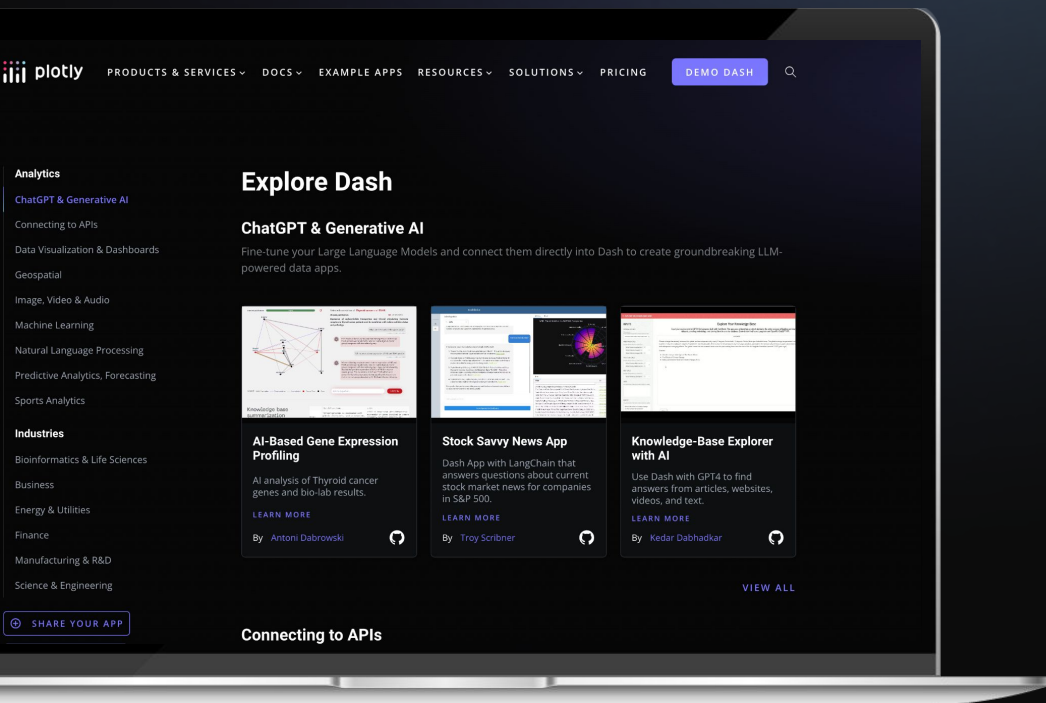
plotly PRODUCTS & SERVICES DOCS EXAMPLE APPS RESOURCES SOLUTIONS PRICING DEMO DASH

Analytics
ChatGPT & Generative AI
Connecting to APIs
Data Visualization & Dashboards
Geospatial
Image, Video & Audio
Machine Learning
Natural Language Processing
Predictive Analytics, Forecasting
Sports Analytics

Industries
Bioinformatics & Life Sciences
Business
Energy & Utilities
Finance
Manufacturing & R&D
Science & Engineering

SHARE YOUR APP

Explore Dash

ChatGPT & Generative AI

Fine-tune your Large Language Models and connect them directly into Dash to create groundbreaking LLM-powered data apps.

Knowledge base summarization

AI-Based Gene Expression Profiling
AI analysis of Thyroid cancer genes and bio-lab results.
LEARN MORE
By Antoni Dabrowski

Stock Savvy News App
Dash App with LangChain that answers questions about current stock market news for companies in S&P 500.
LEARN MORE
By Troy Scribner

Knowledge-Base Explorer with AI
Use Dash with GPT4 to find answers from articles, websites, videos, and text.
LEARN MORE
By Kedar Dabhadkar

VIEW ALL

Connecting to APIs